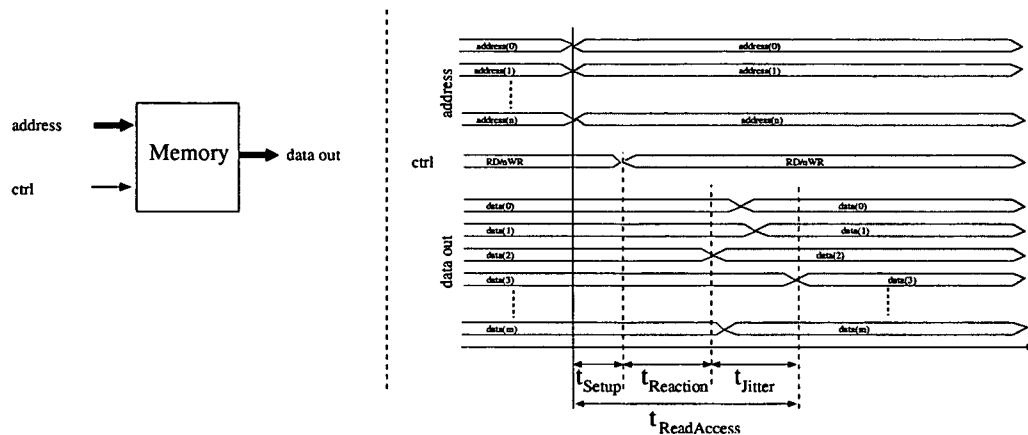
address

ctrl

Memory

data out

address

address(0)

address(0)

address(1)

address(1)

address(n)

address(n)

ctrl

RD/nWR

RD/nWR

data out

data(0)

data(0)

data(1)

data(1)

data(2)

data(2)

data(3)

data(3)

data(m)

data(m)

$t_{Setup}$ $t_{Reaction}$ $t_{Jitter}$

$t_{ReadAccess}$